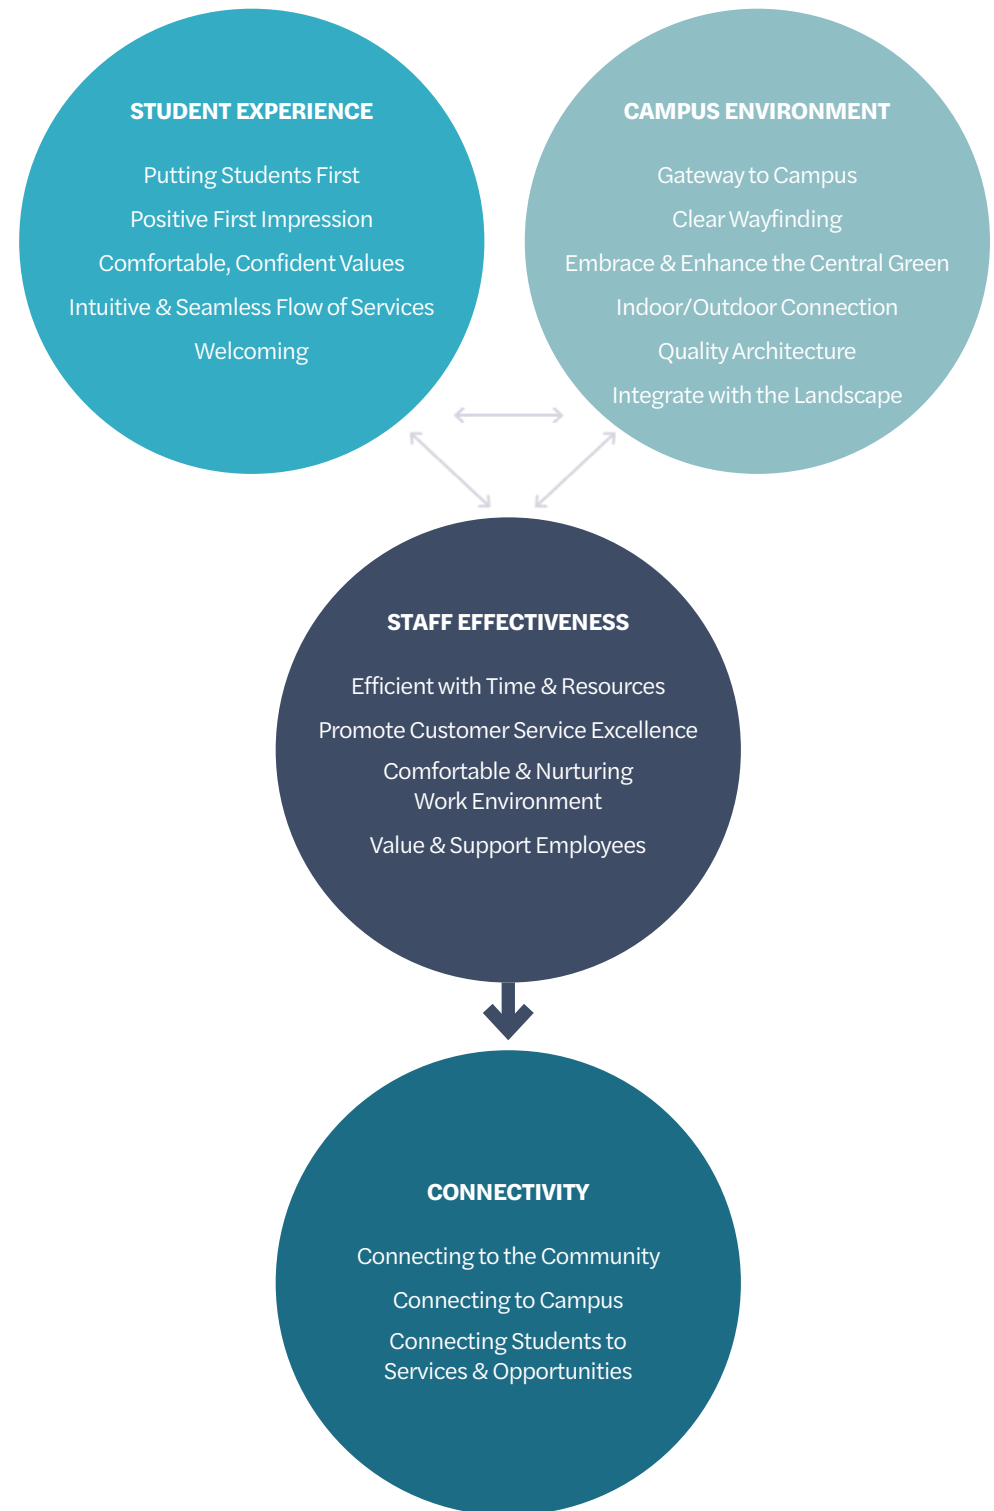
STUDENT EXPERIENCE

Putting Students First

Positive First Impression

Comfortable, Confident Values

Intuitive & Seamless Flow of Services

Welcoming

CAMPUS ENVIRONMENT

Gateway to Campus

Clear Wayfinding

Embrace & Enhance the Central Green

Indoor/Outdoor Connection

Quality Architecture

Integrate with the Landscape

STAFF EFFECTIVENESS

Efficient with Time & Resources

Promote Customer Service Excellence

Comfortable & Nurturing Work Environment

Value & Support Employees

CONNECTIVITY

Connecting to the Community

Connecting to Campus

Connecting Students to Services & Opportunities